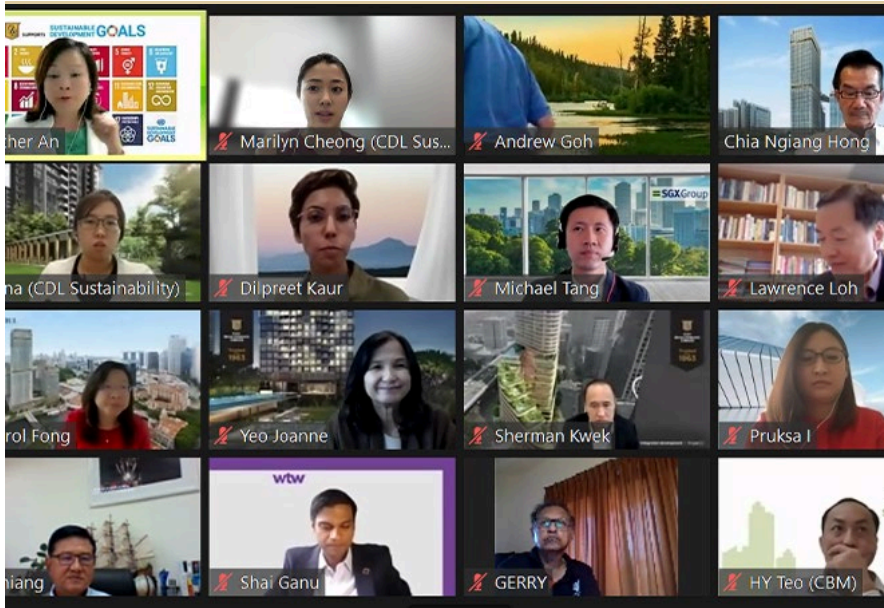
SUPPORTS SUSTAINABLE DEVELOPMENT GOALS

SUSTAINABLE DEVELOPMENT GOALS

her An

Marilyn Cheong (CDL Sus...

Andrew Goh

Chia Ngiang Hong

na (CDL Sustainability)

Dilpreet Kaur

SGXGroup

Michael Tang

Lawrence Loh

rol Fong

Yeo Joanne

Sherman Kwek

Pruksa I

hiang

wtw

Shai Ganu

GERRY

HY Teo (CBM)